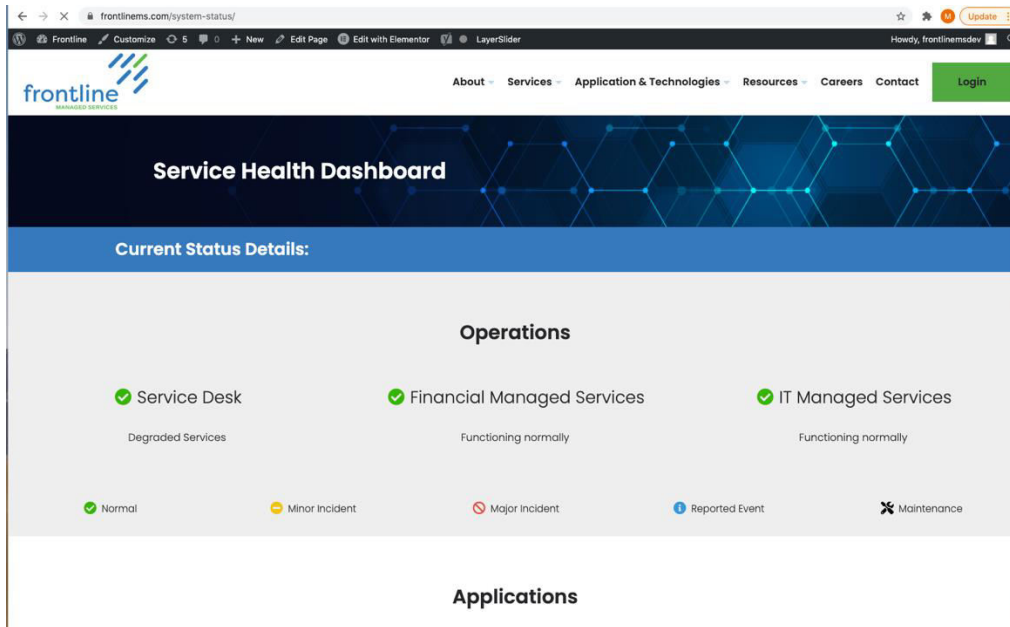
frontlinems.com/system-status/

Update

Frontline Customize 5 0 New Edit Page Edit with Elementor LayerSlider

Howdy, frontlinemsdev

frontline MANAGED SERVICES

About Services Application & Technologies Resources Careers Contact Login

Service Health Dashboard

Current Status Details:

Operations

Service Desk
Degraded Services

Financial Managed Services
Functioning normally

IT Managed Services
Functioning normally

Normal Minor Incident Major Incident Reported Event Maintenance

Applications